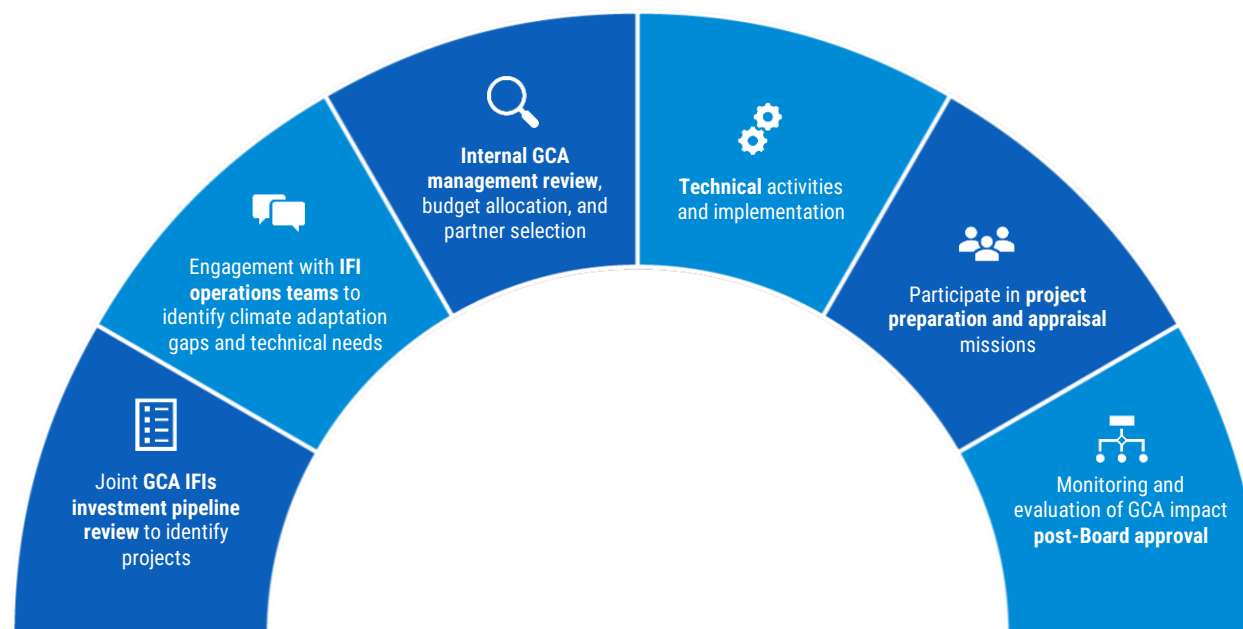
Joint **GCA IFIs investment pipeline review** to identify projects

Engagement with **IFI operations teams** to identify climate adaptation gaps and technical needs

**Internal GCA management review**, budget allocation, and partner selection

**Technical** activities and implementation

Participate in **project preparation and appraisal** missions

Monitoring and evaluation of GCA impact **post-Board approval**